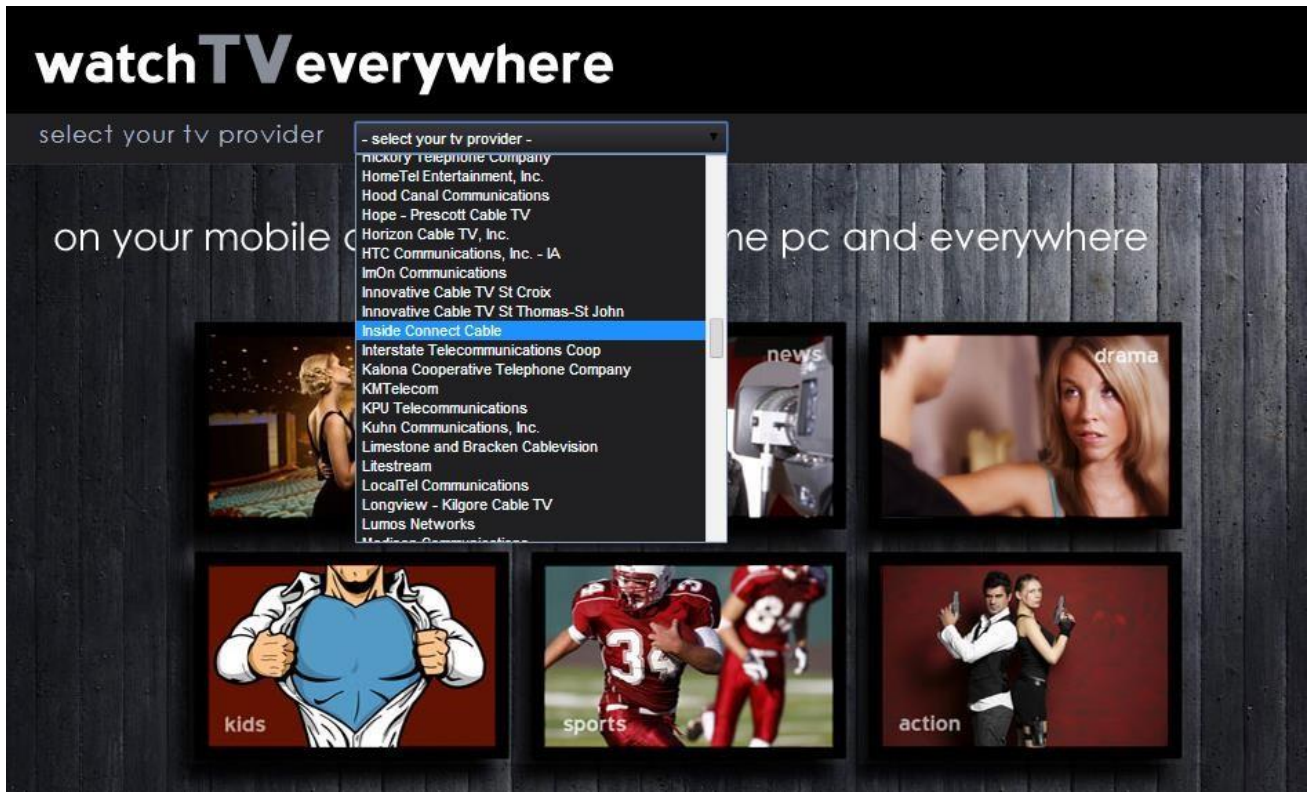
watchTVeverywhere

select your tv provider

- select your tv provider -

Hickory Telephone Company
HomeTel Entertainment, Inc.
Hood Canal Communications
Hope - Prescott Cable TV
Horizon Cable TV, Inc.
HTC Communications, Inc. - IA
ImOn Communications
Innovative Cable TV St Croix
Innovative Cable TV St Thomas-St John
Inside Connect Cable
Interstate Telecommunications Coop
Kalona Cooperative Telephone Company
KMTelecom
KPU Telecommunications
Kuhn Communications, Inc.
Limestone and Bracken Cablevision
Litestream
LocalTel Communications
Longview - Kilgore Cable TV
Lumos Networks
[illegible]

on your mobile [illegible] ne pc and everywhere

news

drama

kids

sports

action